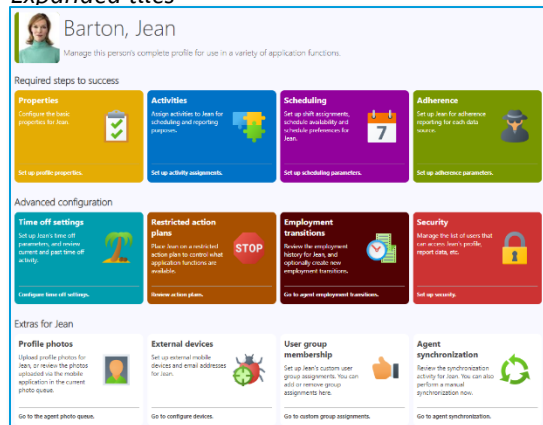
Expanded tiles

Barton, Jean

Manage this person's complete profile for use in a variety of application functions.

Required steps to success

Properties
Configure the basic properties for Jean.
Set up profile properties.

Activities
Assign activities to Jean for scheduling and reporting purposes.
Set up activity assignments.

Scheduling
Set up shift assignments, schedule availability and schedule preferences for Jean.
7
Set up scheduling parameters.

Adherence
Set up Jean for adherence reporting for each data source.
Set up adherence parameters.

Advanced configuration

Time off settings
Set up Jean's time off parameters, and review current and past time off activity.
Configure time off settings.

Restricted action plans
Place Jean on a restricted action plan to control what application functions are available.
STOP
Review action plans.

Employment transitions
Review the employment history for Jean, and optionally create new employment transitions.
Go to agent employment transitions.

Security
Manage the list of users that can access Jean's profile, report data, etc.
Set up security.

Extras for Jean

Profile photos
Upload profile photos for Jean, or review the photos uploaded via the mobile application in the current photo queue.
Go to the agent photo queue.

External devices
Set up external mobile devices and email addresses for Jean.
Go to configure devices.

User group membership
Set up Jean's custom user group assignments. You can add or remove group assignments here.
Go to custom group assignments.

Agent synchronization
Review the synchronization activity for Jean. You can also perform a manual synchronization now.
Go to agent synchronization.